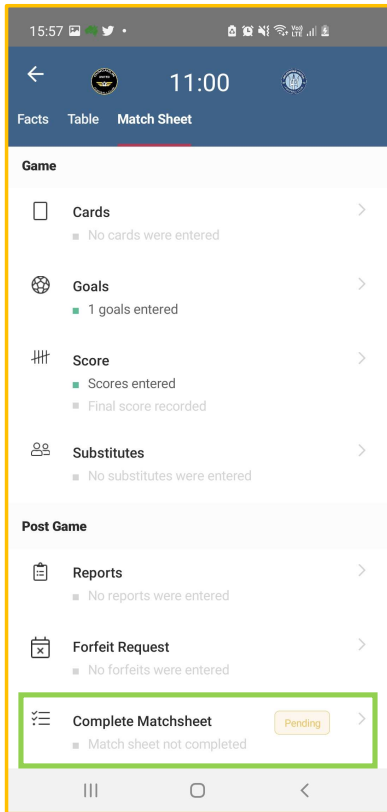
15:57

11:00

Facts Table Match Sheet

Game

Cards
No cards were entered

Goals
1 goals entered

Score
Scores entered
Final score recorded

Substitutes
No substitutes were entered

Post Game

Reports
No reports were entered

Forfeit Request
No forfeits were entered

Complete Matchsheet
Pending
Match sheet not completed